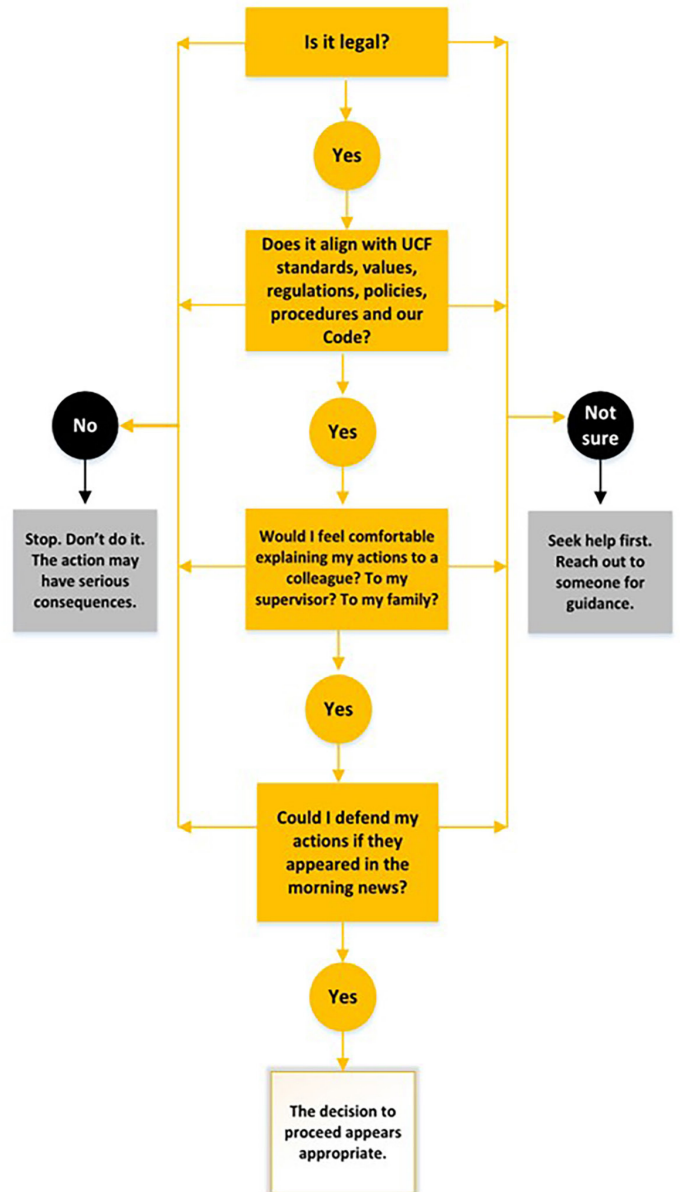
Is it legal?

Yes

Does it align with UCF standards, values, regulations, policies, procedures and our Code?

No

Yes

Not sure

Stop. Don't do it. The action may have serious consequences.

Would I feel comfortable explaining my actions to a colleague? To my supervisor? To my family?

Seek help first. Reach out to someone for guidance.

Yes

Could I defend my actions if they appeared in the morning news?

Yes

The decision to proceed appears appropriate.